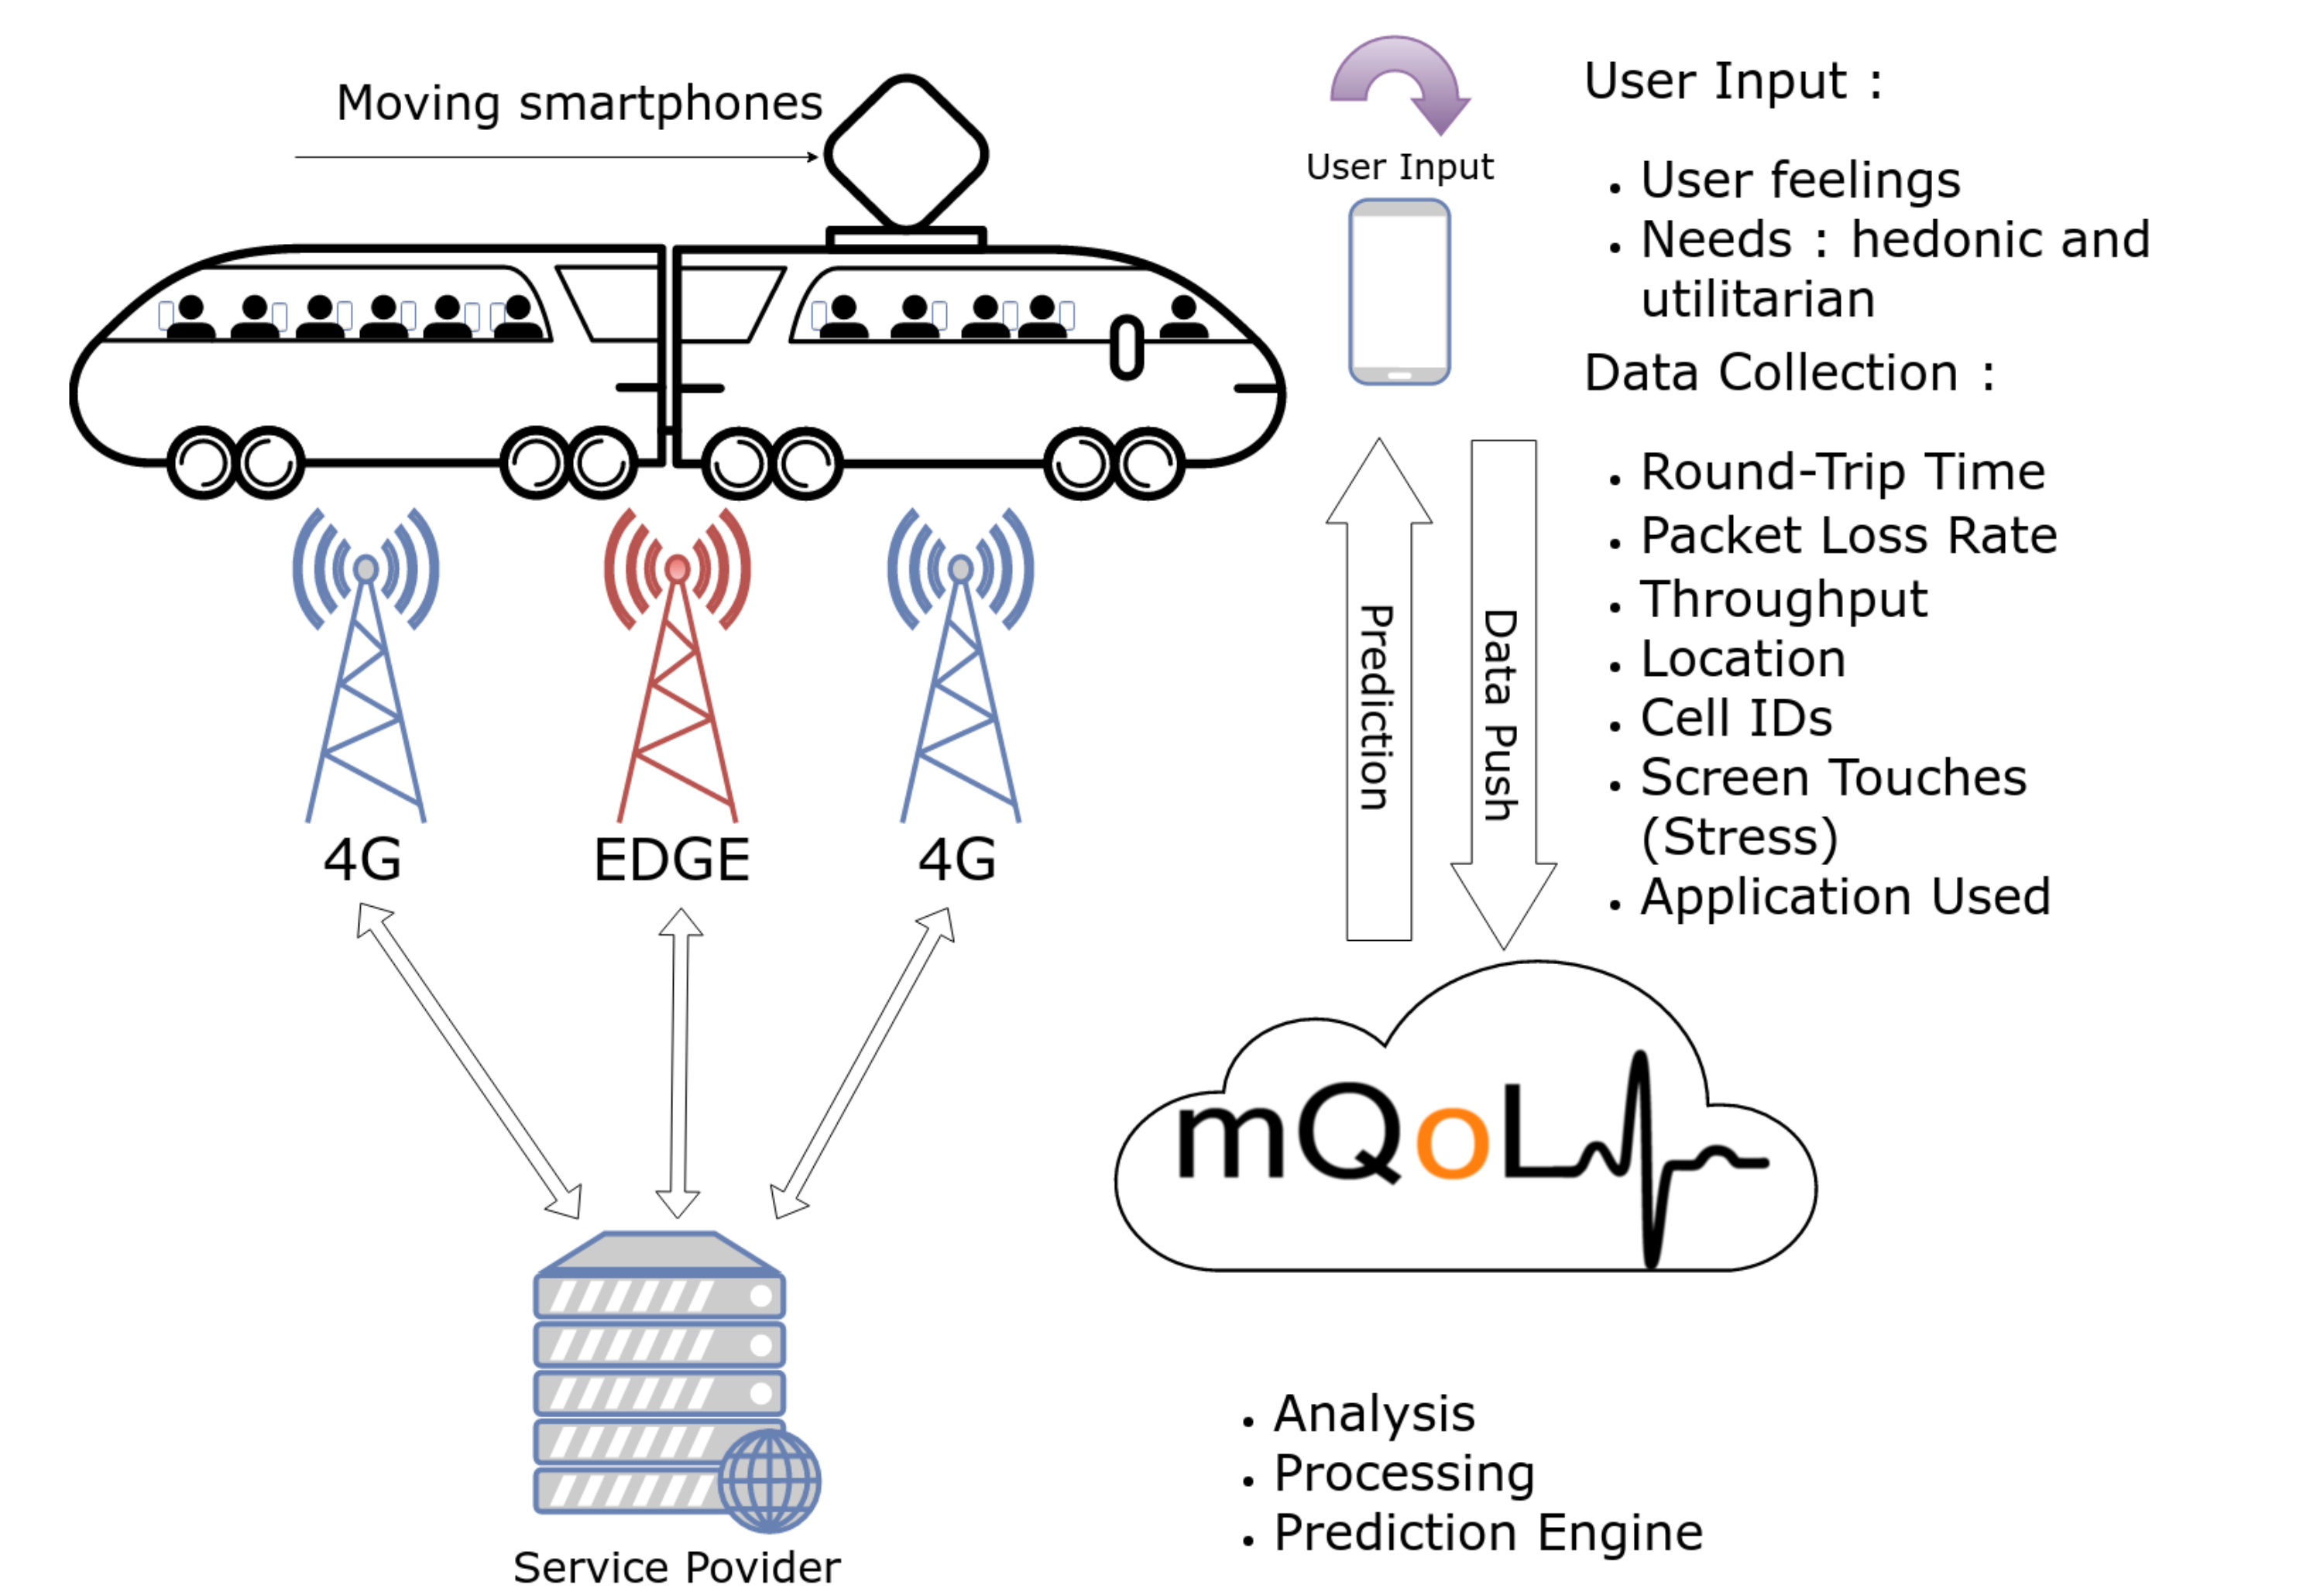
Moving smartphones

User Input

User Input :

• User feelings
• Needs : hedonic and utilitarian

Data Collection :

• Round-Trip Time
• Packet Loss Rate
• Throughput
• Location
• Cell IDs
• Screen Touches (Stress)
• Application Used

Prediction

Data Push

4G

EDGE

4G

mQoL

Service Povider

• Analysis
• Processing
• Prediction Engine